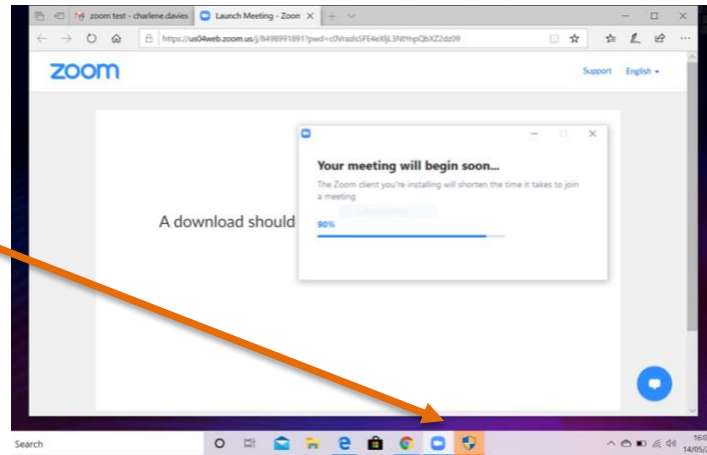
zoom test - charlene.davies

Launch Meeting - Zoom

https://us04web.zoom.us/j/8498991891?pwd=c0VradsSFE4eXljL3NHYmpQbXZ2dz09

zoom

Support English

A download should

Your meeting will begin soon...

The Zoom client you're installing will shorten the time it takes to join a meeting

90%

Search

16:0
14/05/